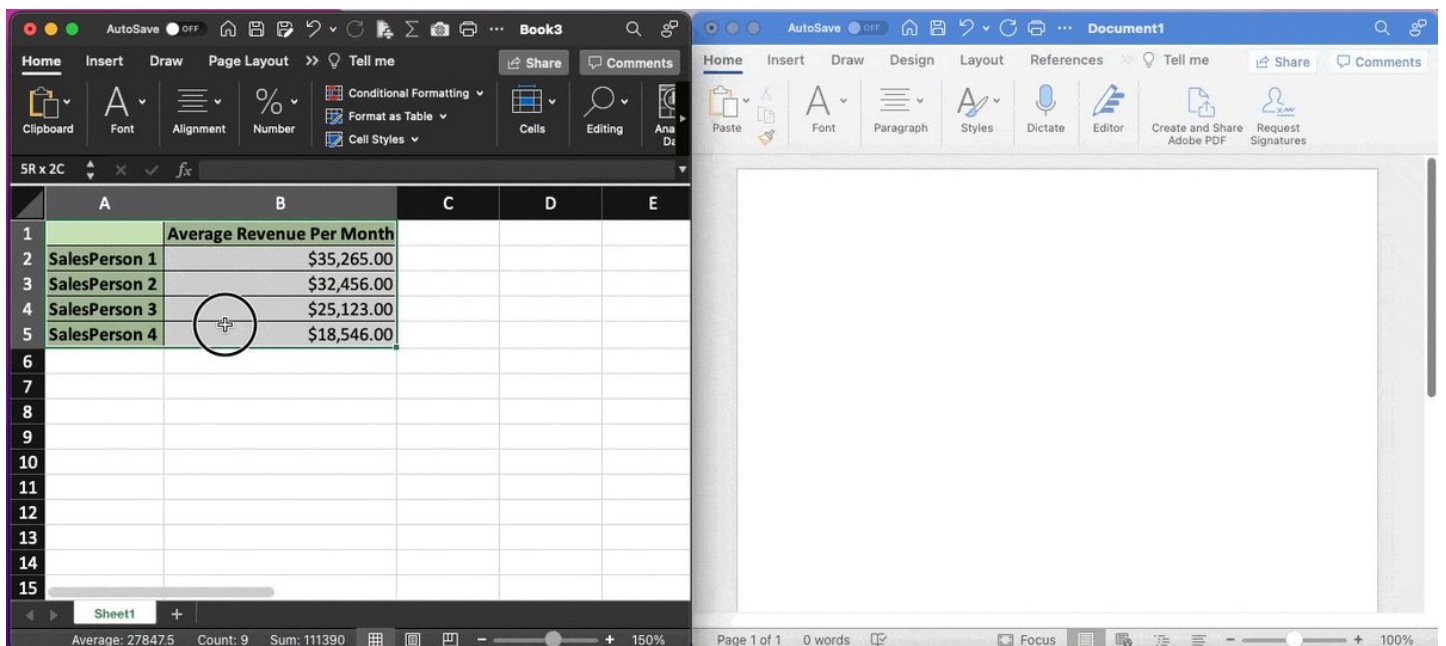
AutoSave OFF ··· Book3

Home Insert Draw Page Layout >> Tell me Share Comments

Clipboard Font Alignment Number Conditional Formatting Format as Table Cell Styles Cells Editing Ana Da

5R x 2C $fx$

| | A | B | C | D | E |
|---|---|---|---|---|---|
| 1 | | Average Revenue Per Month | | | |
| 2 | SalesPerson 1 | $35,265.00 | | | |
| 3 | SalesPerson 2 | $32,456.00 | | | |
| 4 | SalesPerson 3 | $25,123.00 | | | |
| 5 | SalesPerson 4 | $18,546.00 | | | |
| 6 | | | | | |
| 7 | | | | | |
| 8 | | | | | |
| 9 | | | | | |
| 10 | | | | | |
| 11 | | | | | |
| 12 | | | | | |
| 13 | | | | | |
| 14 | | | | | |
| 15 | | | | | |

Sheet1 +

Average: 27847.5 Count: 9 Sum: 111390 − + 150%

AutoSave OFF ··· Document1

Home Insert Draw Design Layout References >> Tell me Share Comments

Paste Font Paragraph Styles Dictate Editor Create and Share Adobe PDF Request Signatures

Page 1 of 1 0 words Focus − + 100%